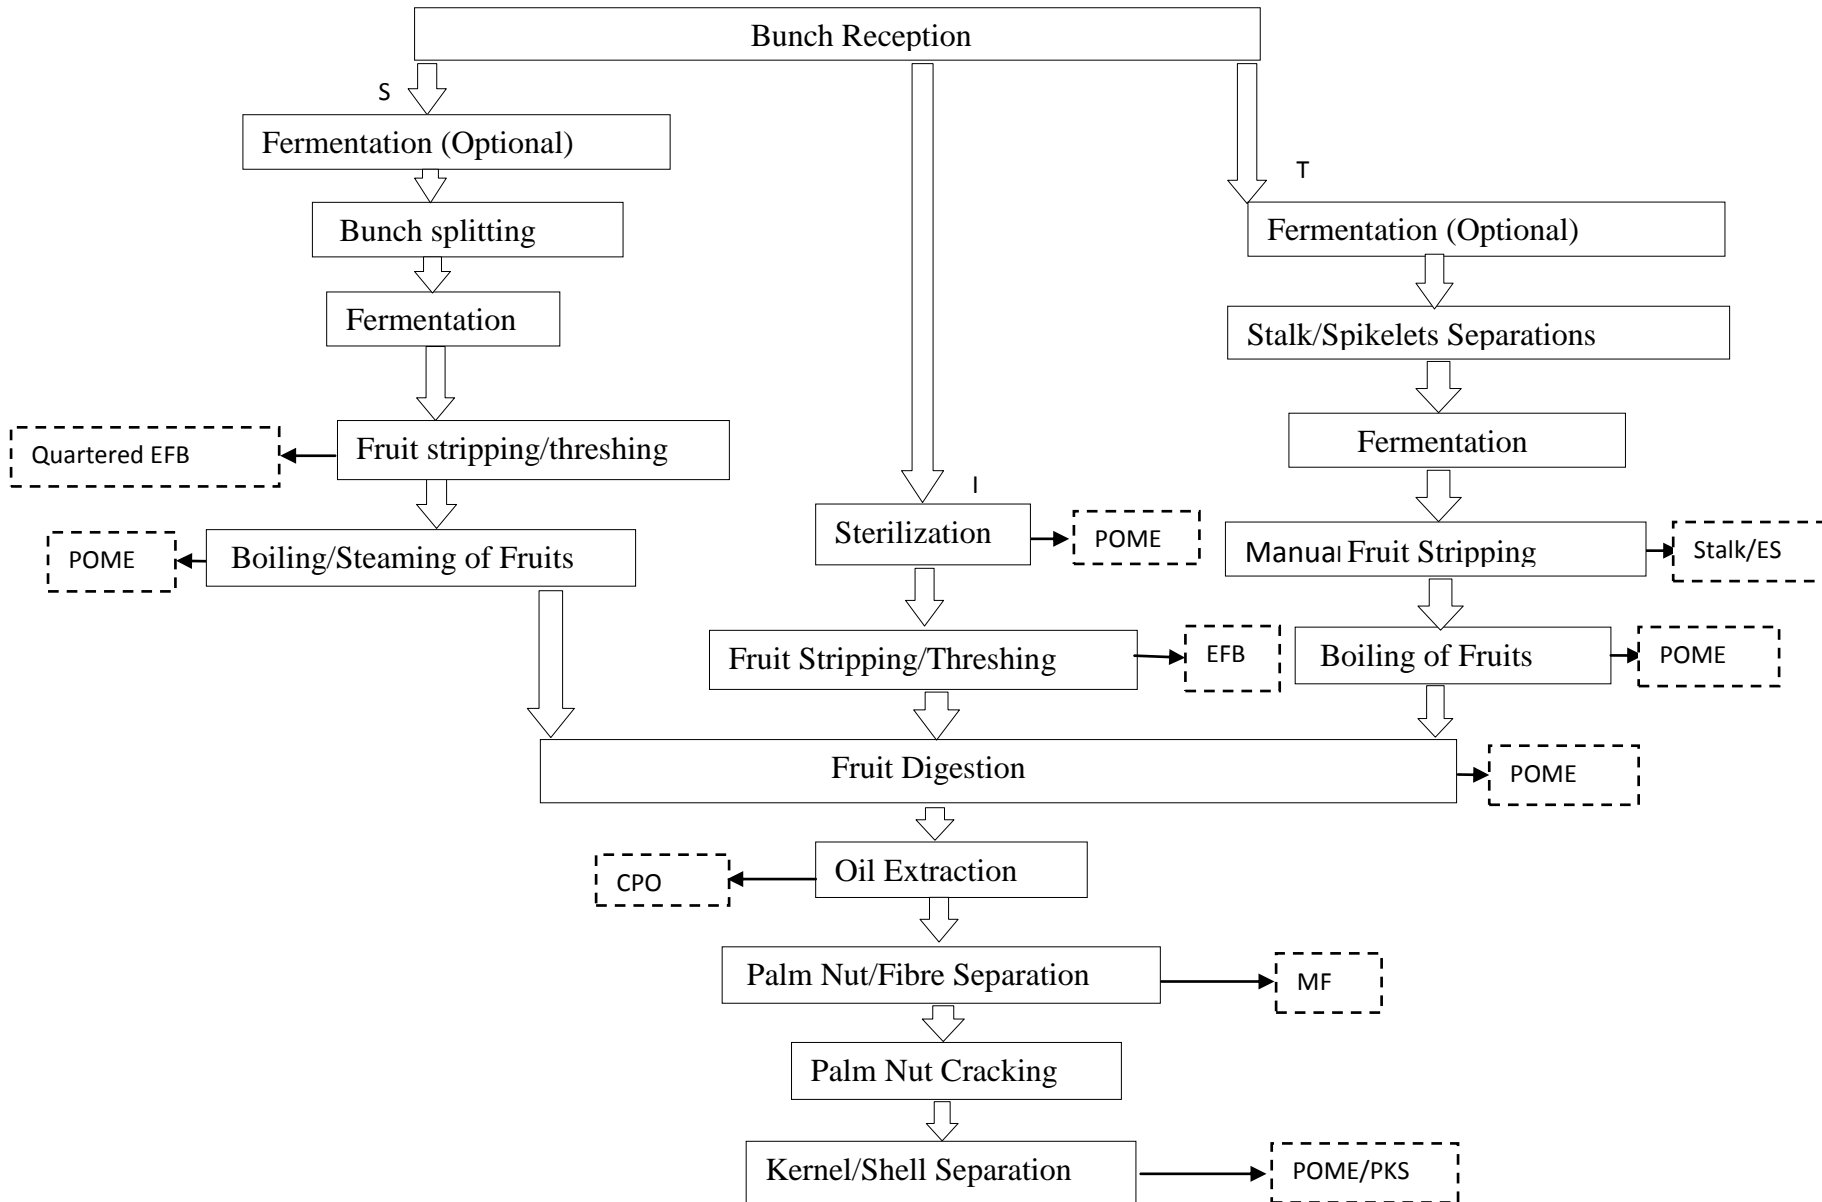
Bunch Reception

S

Fermentation (Optional)

Bunch splitting

Fermentation

Quartered EFB

Fruit stripping/threshing

POME

Boiling/Steaming of Fruits

I

Sterilization

POME

Fruit Stripping/Threshing

EFB

T

Fermentation (Optional)

Stalk/Spikelets Separations

Fermentation

Manual Fruit Stripping

Stalk/ES

Boiling of Fruits

POME

Fruit Digestion

POME

CPO

Oil Extraction

Palm Nut/Fibre Separation

MF

Palm Nut Cracking

Kernel/Shell Separation

POME/PKS